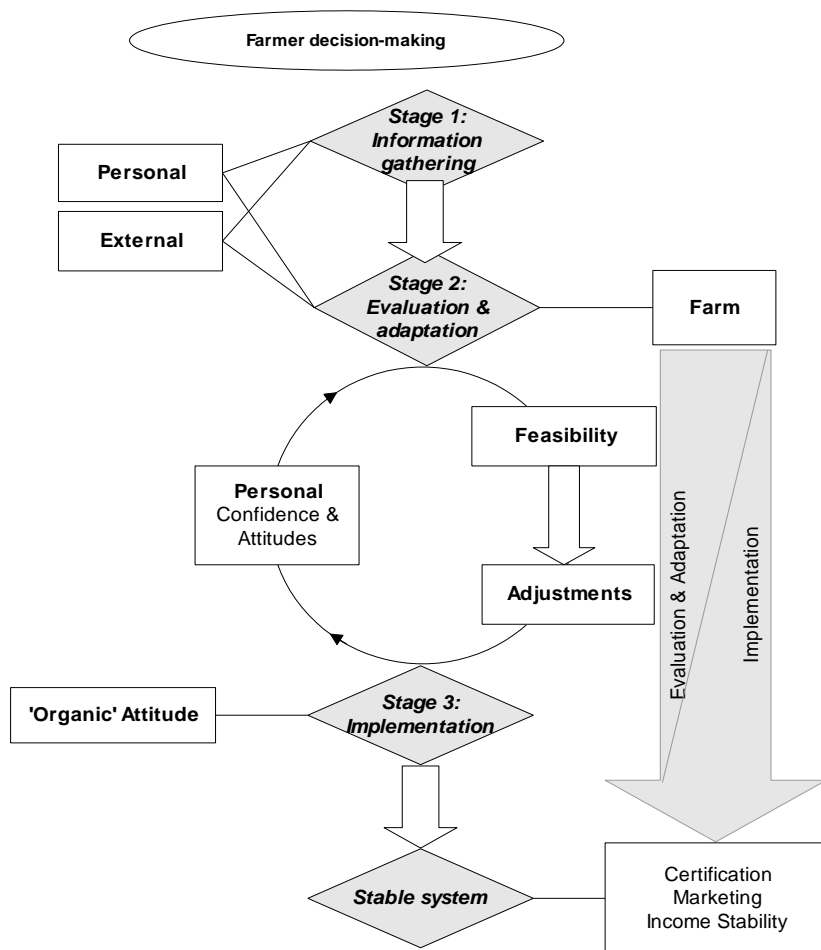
Farmer decision-making

Stage 1: Information gathering

Personal

External

Stage 2: Evaluation & adaptation

Farm

Feasibility

Personal Confidence & Attitudes

Adjustments

Evaluation & Adaptation

Implementation

'Organic' Attitude

Stage 3: Implementation

Stable system

Certification
Marketing
Income Stability